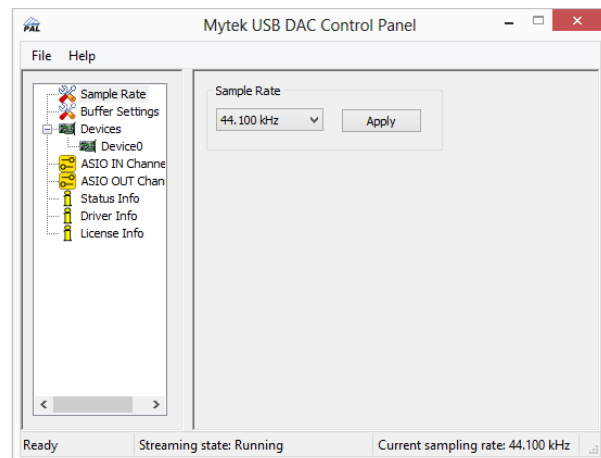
PAL

Mytek USB DAC Control Panel

File Help

Sample Rate
Buffer Settings
Devices
Device0
ASIO IN Channe
ASIO OUT Chan
Status Info
Driver Info
License Info

Sample Rate

44.100 kHz

Apply

Ready

Streaming state: Running

Current sampling rate: 44.100 kHz